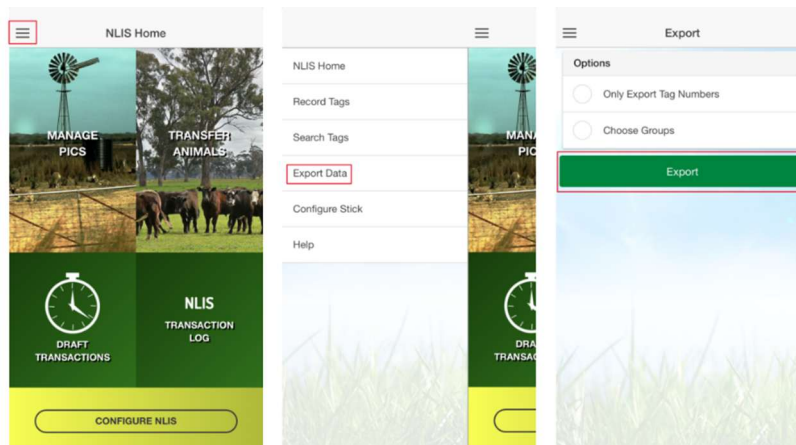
NLIS Home

MANAGE PICS

TRANSFER ANIMALS

DRAFT TRANSACTIONS

NLIS TRANSACTION LOG

CONFIGURE NLIS

NLIS Home

Record Tags

Search Tags

Export Data

Configure Stick

Help

MANA PIC

DRAF TRANSAC

Export

Options

Only Export Tag Numbers

Choose Groups

Export